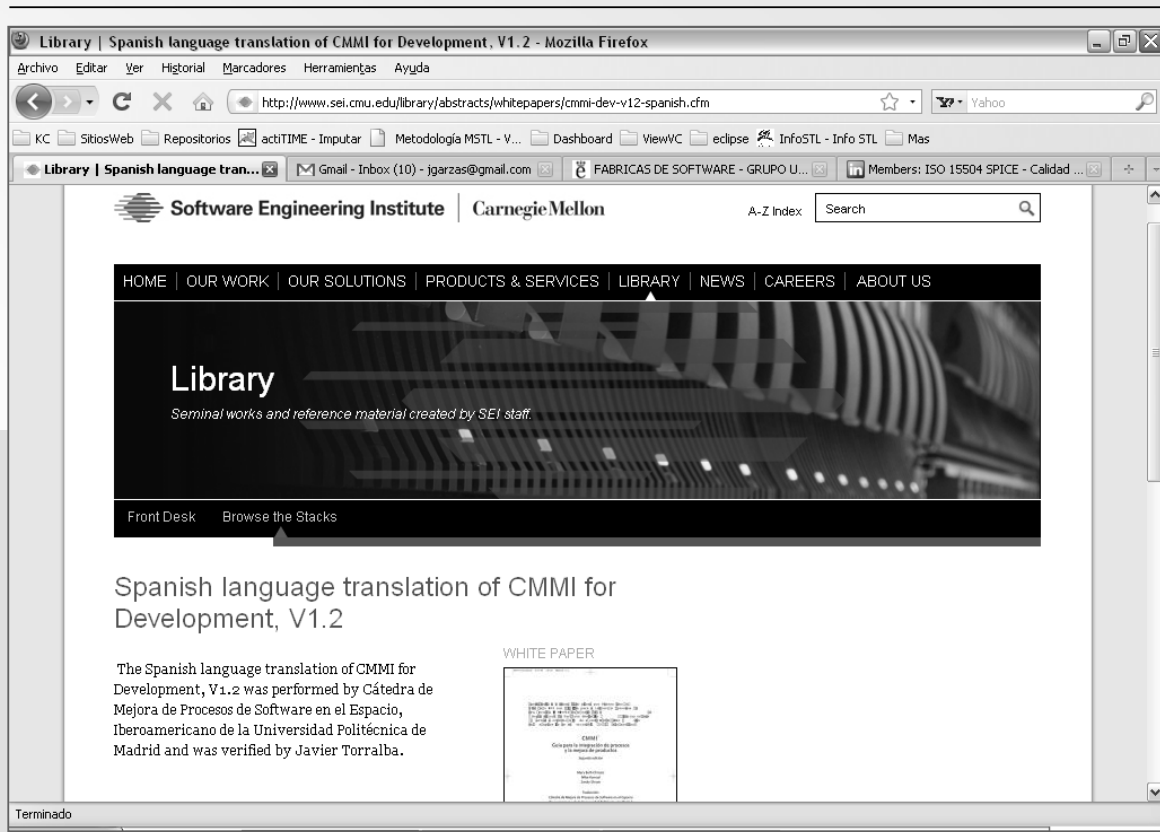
Library | Spanish language translation of CMMI for Development, V1.2 - Mozilla Firefox

Archivo Editar Ver Historial Marcadores Herramientas Ayuda

http://www.sei.cmu.edu/library/abstracts/whitepapers/cmmi-dev-v12-spanish.cfm

Yahoo

KC SitiosWeb Repositorios actiTIME - Imputar Metodología MSTL - V... Dashboard ViewVC eclipse InfoSTL - Info STL Mas

Library | Spanish language tran... Gmail - Inbox (10) - jgarzas@gmail.com FABRICAS DE SOFTWARE - GRUPO U... Members: ISO 15504 SPICE - Calidad ...

Software Engineering Institute | CarnegieMellon

A-Z Index Search

HOME | OUR WORK | OUR SOLUTIONS | PRODUCTS & SERVICES | LIBRARY | NEWS | CAREERS | ABOUT US

Library

Seminal works and reference material created by SEI staff.

Front Desk Browse the Stacks

Spanish language translation of CMMI for Development, V1.2

The Spanish language translation of CMMI for Development, V1.2 was performed by Cátedra de Mejora de Procesos de Software en el Espacio, Iberoamericano de la Universidad Politécnica de Madrid and was verified by Javier Torralba.

WHITE PAPER

CMMI
Guía para la integración de procesos y la mejora de productos

Terminado